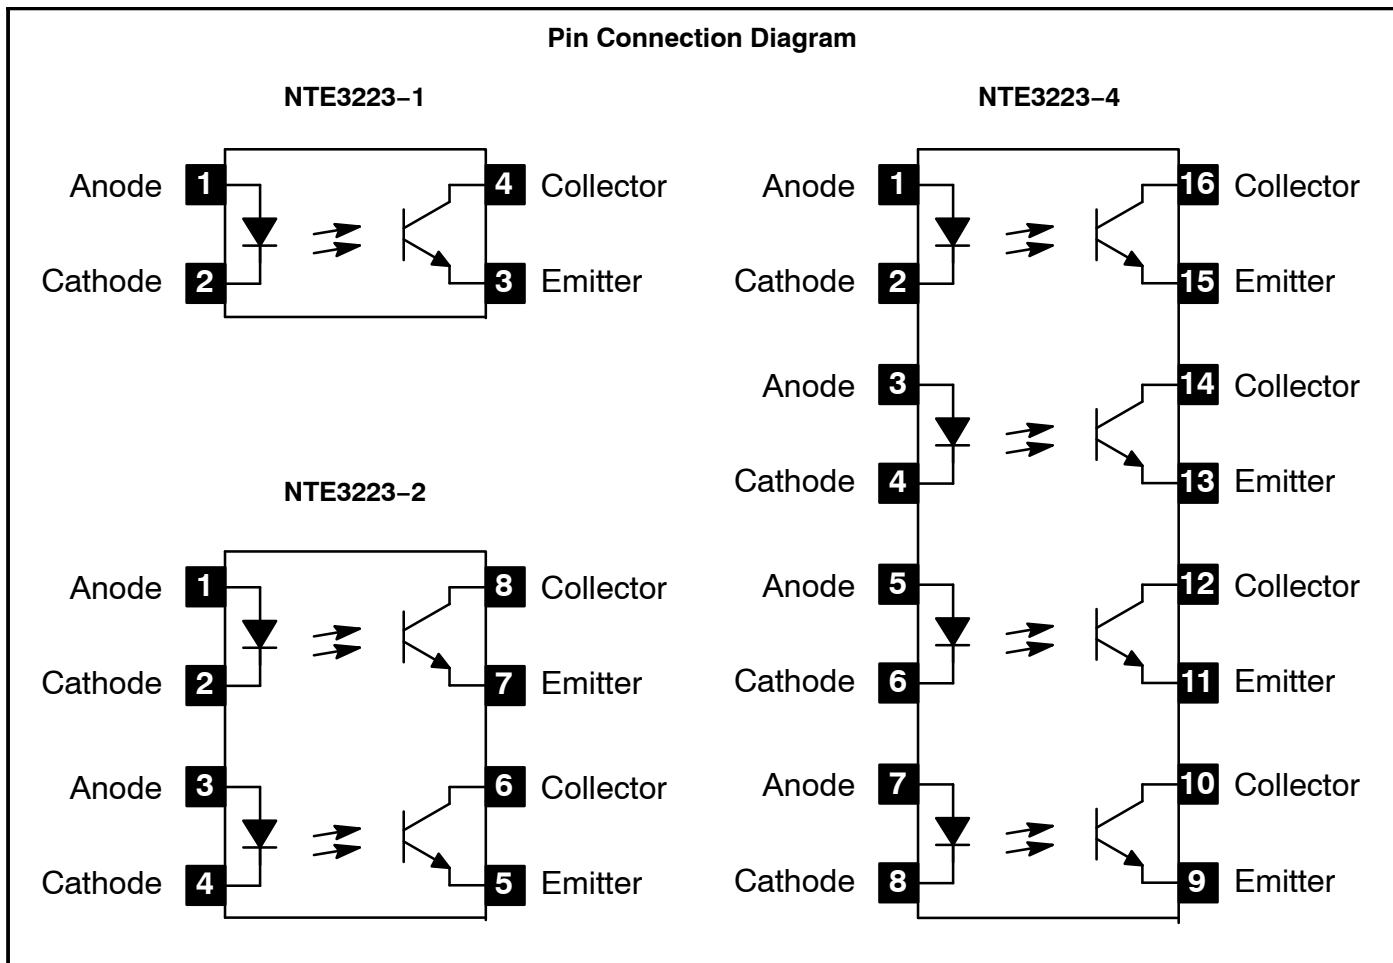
Pin Connection Diagram

NTE3223−1

Anode 1
Cathode 2
4 Collector
3 Emitter

NTE3223−2

Anode 1
Cathode 2
Anode 3
Cathode 4
8 Collector
7 Emitter
6 Collector
5 Emitter

NTE3223−4

Anode 1
Cathode 2
Anode 3
Cathode 4
Anode 5
Cathode 6
Anode 7
Cathode 8
16 Collector
15 Emitter
14 Collector
13 Emitter
12 Collector
11 Emitter
10 Collector
9 Emitter